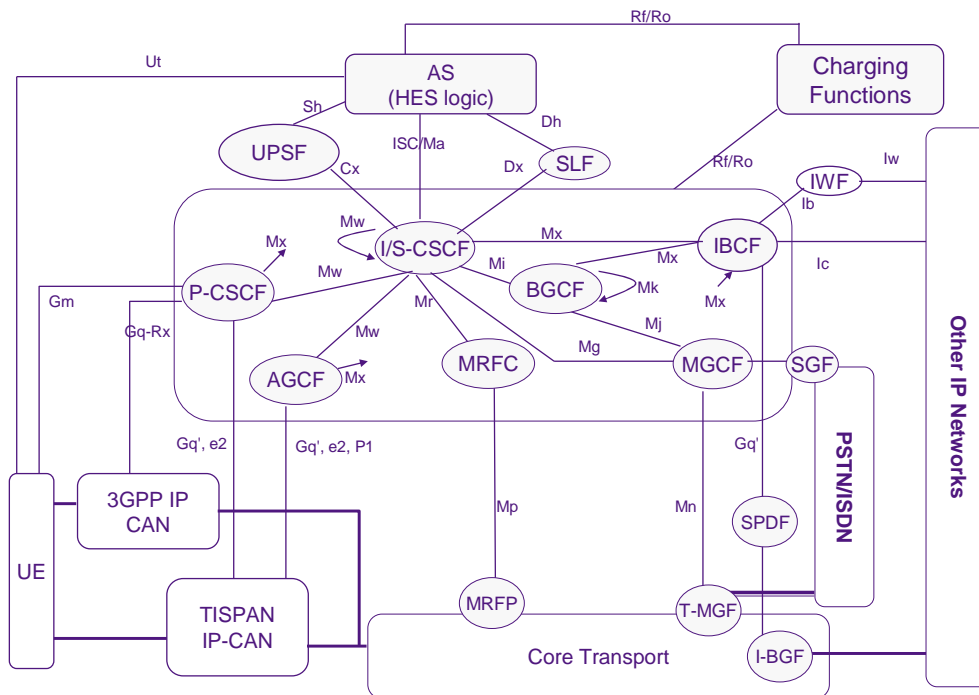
Rf/Ro

Ut

AS
(HES logic)

Charging Functions

Sh

ISC/Ma

Dh

UPSF

SLF

Cx

Dx

Rf/Ro

IWF

Iw

Ib

Mw

I/S-CSCF

Mx

IBCF

Mx

Mi

Mx

Ic

Gm

P-CSCF

Mw

BGCF

Mk

Mx

Gq-Rx

Mr

Mj

Mw

Mg

AGCF

Mx

MRFC

MGCF

SGF

Other IP Networks

Gq', e2

Gq', e2, P1

Gq'

PSTN/ISDN

3GPP IP CAN

Mp

Mn

SPDF

UE

TISPAN IP-CAN

MRFP

T-MGF

Core Transport

I-BGF